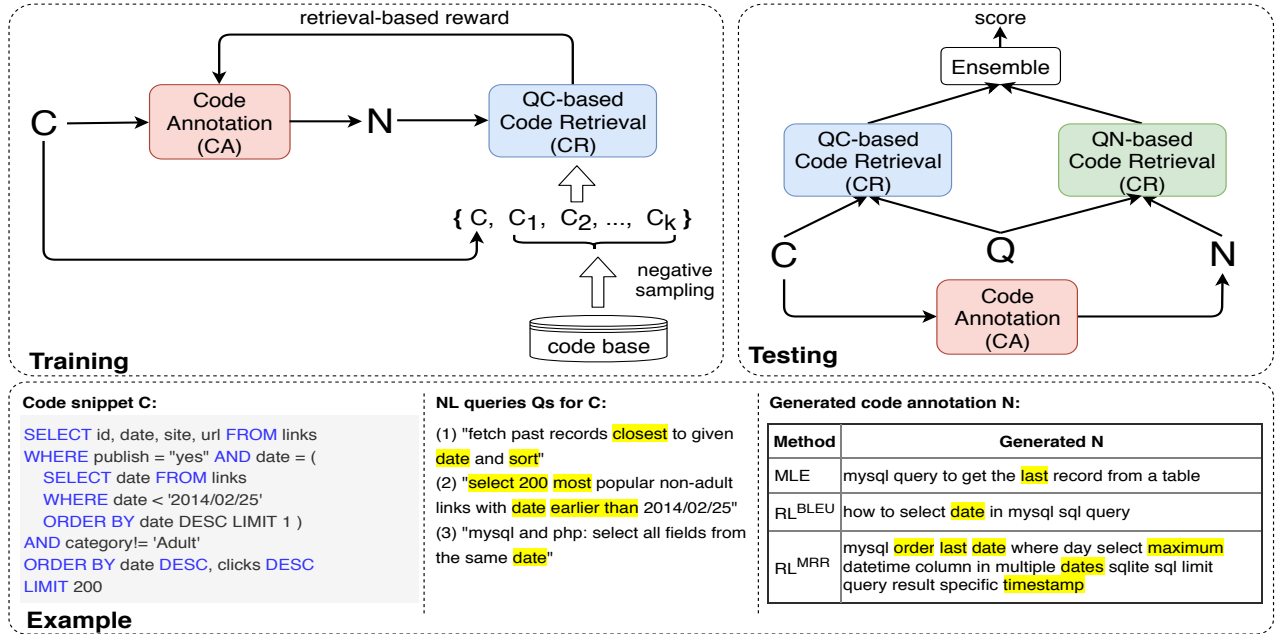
retrieval-based reward

C

Code Annotation (CA)

N

QC-based Code Retrieval (CR)

{ C, $C_1$, $C_2$, ..., $C_k$ }

negative sampling

code base

Training

score

Ensemble

QC-based Code Retrieval (CR)

QN-based Code Retrieval (CR)

C

Q

N

Code Annotation (CA)

Testing

Code snippet C:

SELECT id, date, site, url FROM links
WHERE publish = "yes" AND date = (
SELECT date FROM links
WHERE date < '2014/02/25'
ORDER BY date DESC LIMIT 1 )
AND category!= 'Adult'
ORDER BY date DESC, clicks DESC
LIMIT 200

Example

NL queries Qs for C:

(1) "fetch past records closest to given date and sort"
(2) "select 200 most popular non-adult links with date earlier than 2014/02/25"
(3) "mysql and php: select all fields from the same date"

Generated code annotation N:

| Method | Generated N |
|---|---|
| MLE | mysql query to get the last record from a table |
| $RL^{BLEU}$ | how to select date in mysql sql query |
| $RL^{MRR}$ | mysql order last date where day select maximum datetime column in multiple dates sqlite sql limit query result specific timestamp |